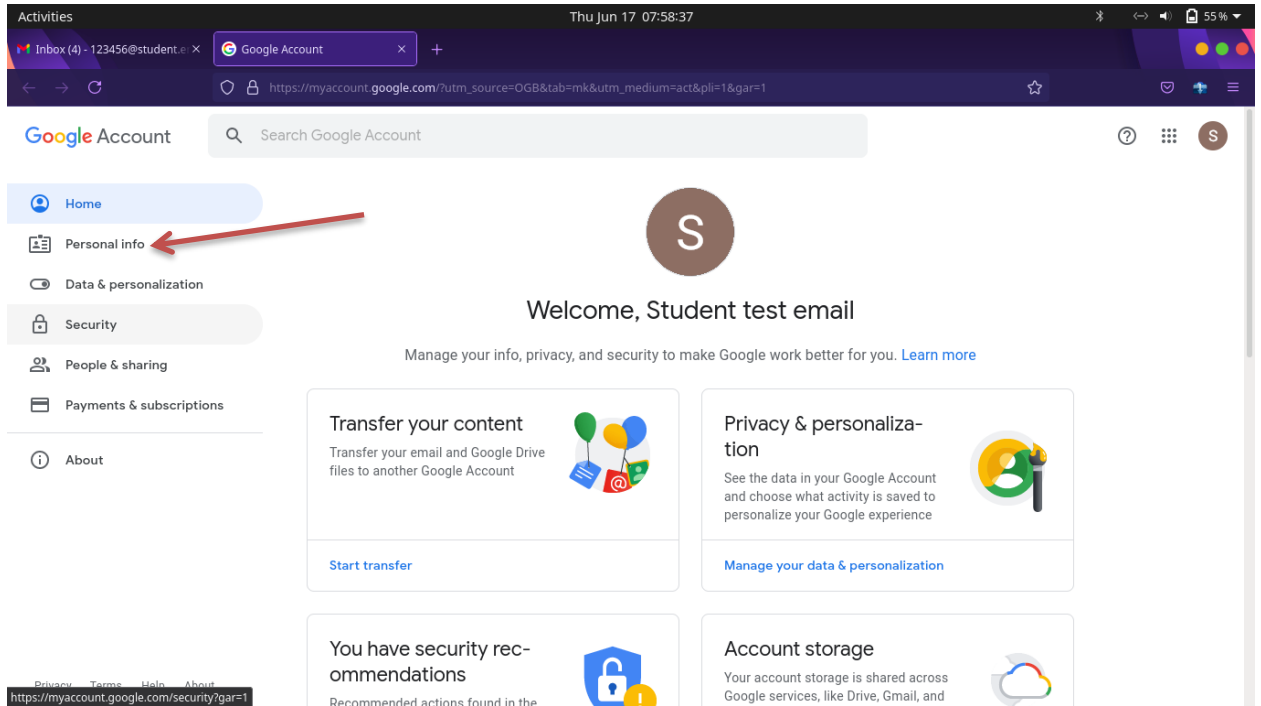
Activities

Thu Jun 17 07:58:37

55 %

Inbox (4) - 123456@student.e

Google Account

https://myaccount.google.com/?utm_source=OGB&tab=mk&utm_medium=act&pli=1&gar=1

Google Account

Search Google Account

S

Home

Personal info

Data & personalization

Security

People & sharing

Payments & subscriptions

About

S

Welcome, Student test email

Manage your info, privacy, and security to make Google work better for you. Learn more

Transfer your content

Transfer your email and Google Drive files to another Google Account

Start transfer

Privacy & personalization

See the data in your Google Account and choose what activity is saved to personalize your Google experience

Manage your data & personalization

You have security recommendations

Recommended actions found in the

Account storage

Your account storage is shared across Google services, like Drive, Gmail, and

Privacy Terms Help About

https://myaccount.google.com/security?gar=1